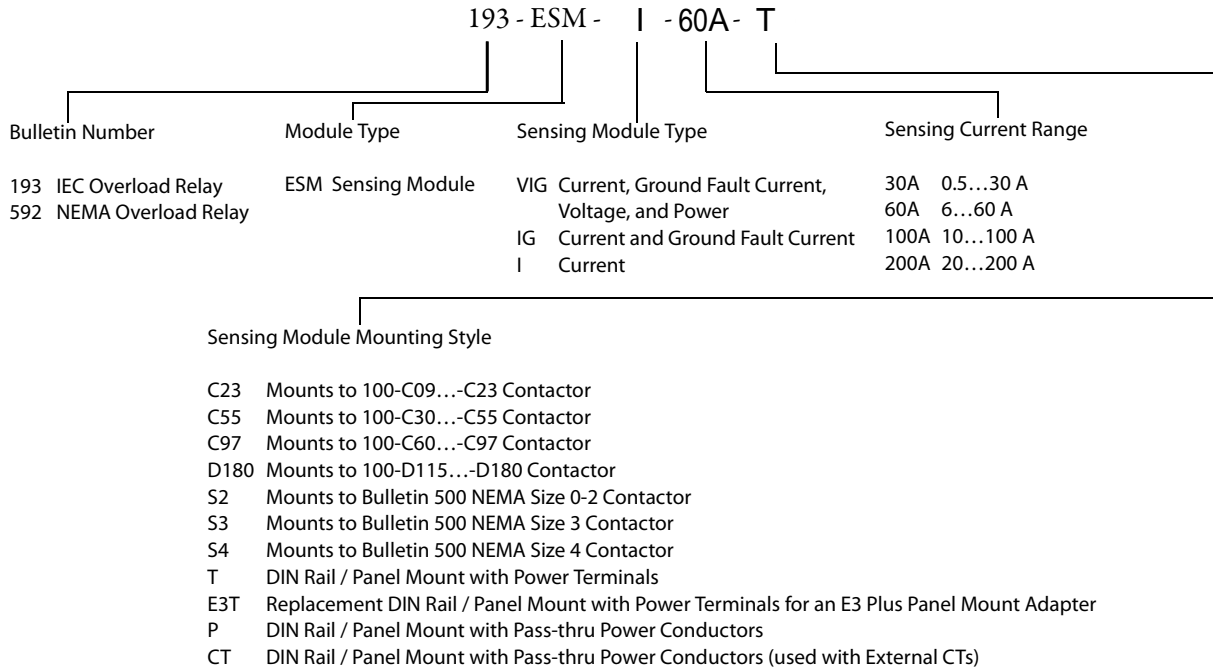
193 - ESM - I - 60A - T

Bulletin Number

193 IEC Overload Relay
592 NEMA Overload Relay

Module Type

ESM Sensing Module

Sensing Module Type

VIG Current, Ground Fault Current, Voltage, and Power
IG Current and Ground Fault Current
I Current

Sensing Current Range

| | |
|---|---|
| 30A | 0.5…30 A |
| 60A | 6…60 A |
| 100A | 10…100 A |
| 200A | 20…200 A |

Sensing Module Mounting Style

C23 Mounts to 100-C09…-C23 Contactor
C55 Mounts to 100-C30…-C55 Contactor
C97 Mounts to 100-C60…-C97 Contactor
D180 Mounts to 100-D115…-D180 Contactor
S2 Mounts to Bulletin 500 NEMA Size 0-2 Contactor
S3 Mounts to Bulletin 500 NEMA Size 3 Contactor
S4 Mounts to Bulletin 500 NEMA Size 4 Contactor
T DIN Rail / Panel Mount with Power Terminals
E3T Replacement DIN Rail / Panel Mount with Power Terminals for an E3 Plus Panel Mount Adapter
P DIN Rail / Panel Mount with Pass-thru Power Conductors
CT DIN Rail / Panel Mount with Pass-thru Power Conductors (used with External CTs)